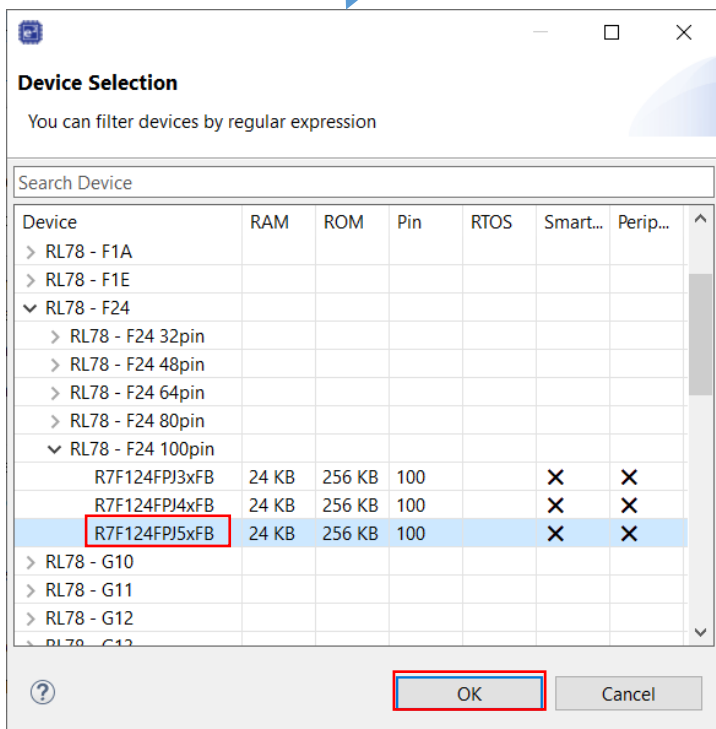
Device Selection

You can filter devices by regular expression

Search Device

| Device | RAM | ROM | Pin | RTOS | Smart... | Perip... |
|---|---|---|---|---|---|---|
| > RL78 - F1A | | | | | | |
| > RL78 - F1E | | | | | | |
| ∨ RL78 - F24 | | | | | | |
| > RL78 - F24 32pin | | | | | | |
| > RL78 - F24 48pin | | | | | | |
| > RL78 - F24 64pin | | | | | | |
| > RL78 - F24 80pin | | | | | | |
| ∨ RL78 - F24 100pin | | | | | | |
| R7F124FPJ3xFB | 24 KB | 256 KB | 100 | | ✕ | ✕ |
| R7F124FPJ4xFB | 24 KB | 256 KB | 100 | | ✕ | ✕ |
| R7F124FPJ5xFB | 24 KB | 256 KB | 100 | | ✕ | ✕ |
| > RL78 - G10 | | | | | | |
| > RL78 - G11 | | | | | | |
| > RL78 - G12 | | | | | | |
| > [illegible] | | | | | | |

?

OK

Cancel